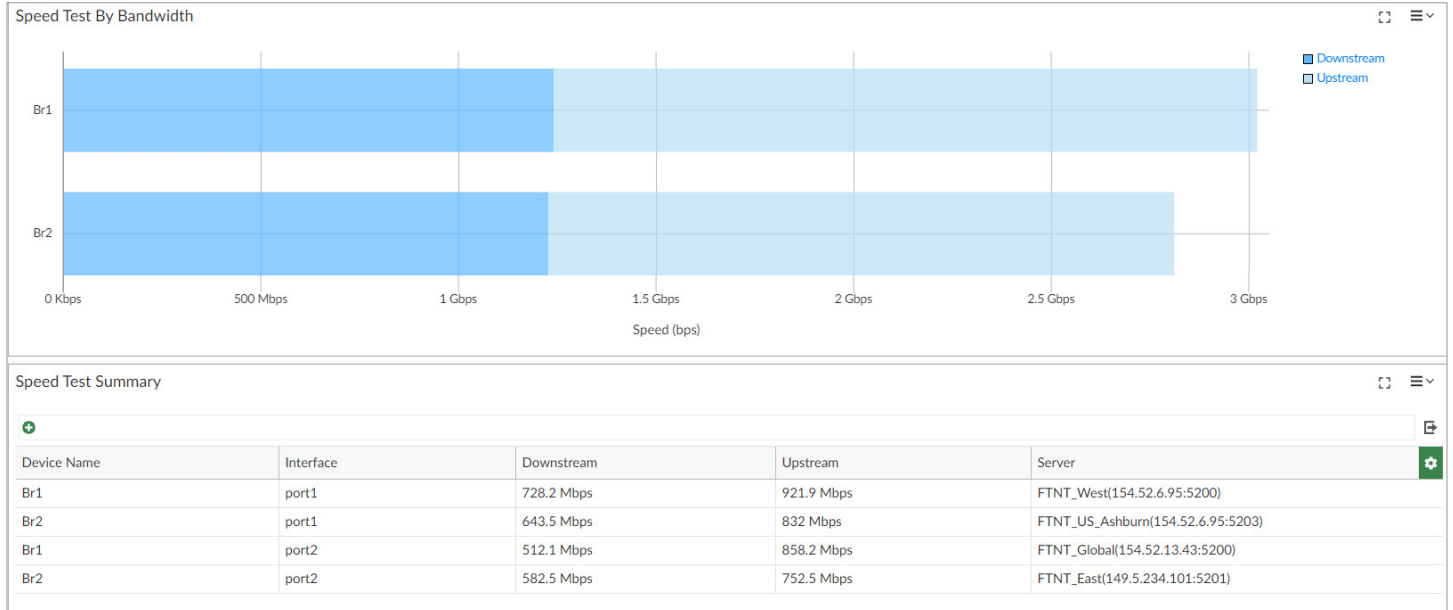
Speed Test By Bandwidth

Downstream
Upstream

Br1
Br2

0 Kbps
500 Mbps
1 Gbps
1.5 Gbps
2 Gbps
2.5 Gbps
3 Gbps

Speed (bps)

Speed Test Summary

| Device Name | Interface | Downstream | Upstream | Server |
|---|---|---|---|---|
| Br1 | port1 | 728.2 Mbps | 921.9 Mbps | FTNT_West(154.52.6.95:5200) |
| Br2 | port1 | 643.5 Mbps | 832 Mbps | FTNT_US_Ashburn(154.52.6.95:5203) |
| Br1 | port2 | 512.1 Mbps | 858.2 Mbps | FTNT_Global(154.52.13.43:5200) |
| Br2 | port2 | 582.5 Mbps | 752.5 Mbps | FTNT_East(149.5.234.101:5201) |